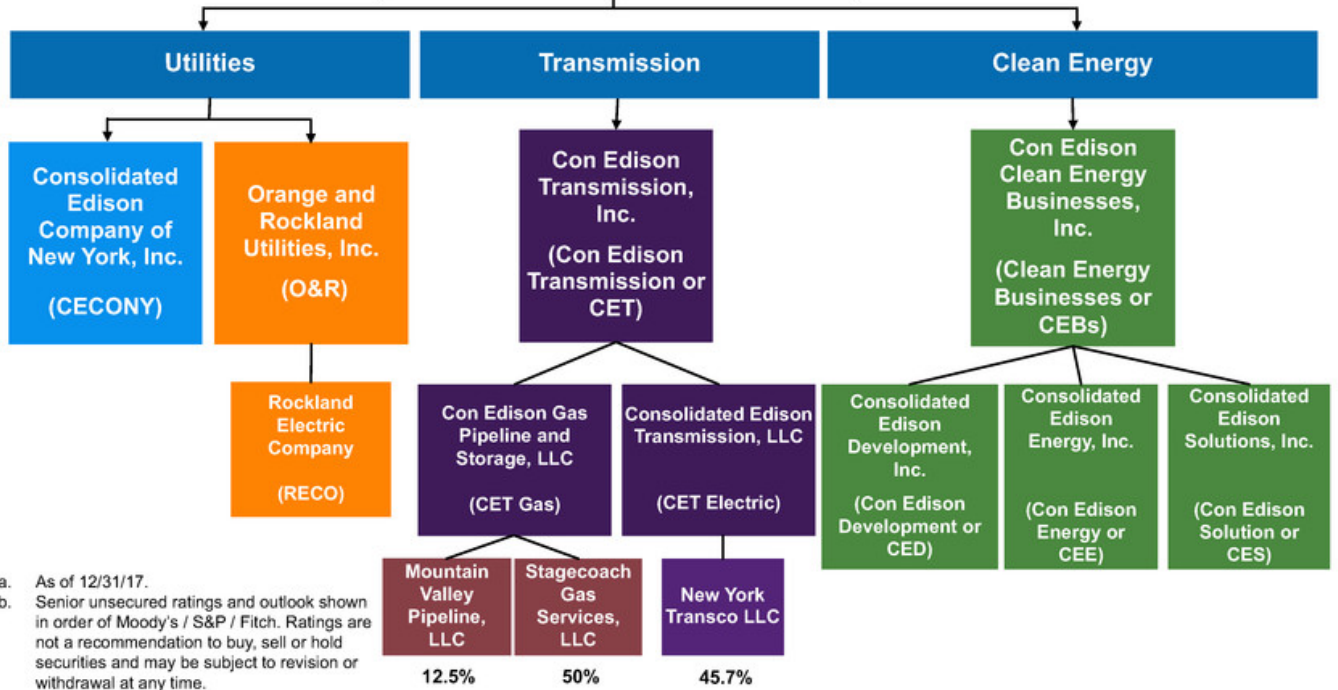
Utilities

Transmission

Clean Energy

Consolidated Edison Company of New York, Inc.

(CECONY)

Orange and Rockland Utilities, Inc.

(O&R)

Rockland Electric Company

(RECO)

Con Edison Transmission, Inc.

(Con Edison Transmission or CET)

Con Edison Gas Pipeline and Storage, LLC

(CET Gas)

Consolidated Edison Transmission, LLC

(CET Electric)

Mountain Valley Pipeline, LLC

12.5%

Stagecoach Gas Services, LLC

50%

New York Transco LLC

45.7%

Con Edison Clean Energy Businesses, Inc.

(Clean Energy Businesses or CEBs)

Consolidated Edison Development, Inc.

(Con Edison Development or CED)

Consolidated Edison Energy, Inc.

(Con Edison Energy or CEE)

Consolidated Edison Solutions, Inc.

(Con Edison Solution or CES)

a. As of 12/31/17.
b. Senior unsecured ratings and outlook shown in order of Moody's / S&P / Fitch. Ratings are not a recommendation to buy, sell or hold securities and may be subject to revision or withdrawal at any time.